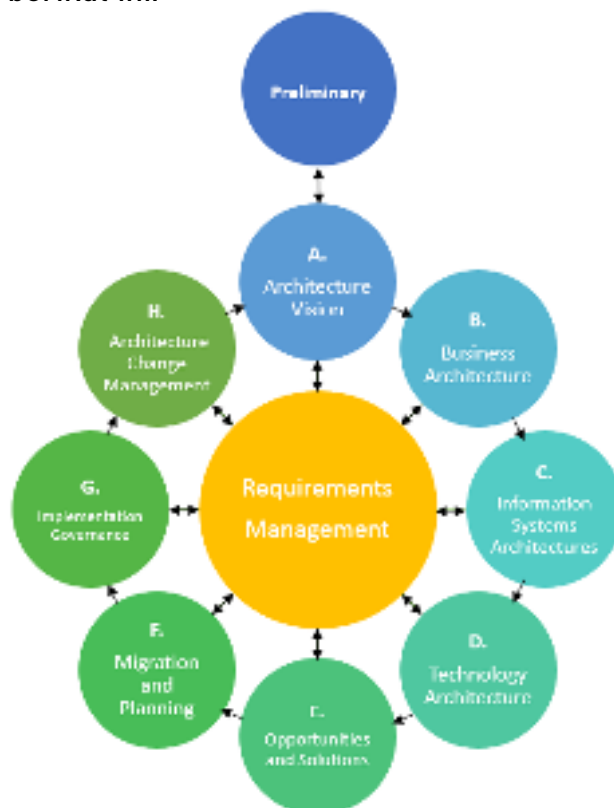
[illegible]

Preliminary

A.
Architecture
Vision

B.
Business
Architecture

C.
Information
Systems
Architectures

D.
Technology
Architecture

E.
Opportunities
and Solutions

F.
Migration
and
Planning

G.
Implementation
Governance

H.
Architecture
Change
Management

Requirements
Management